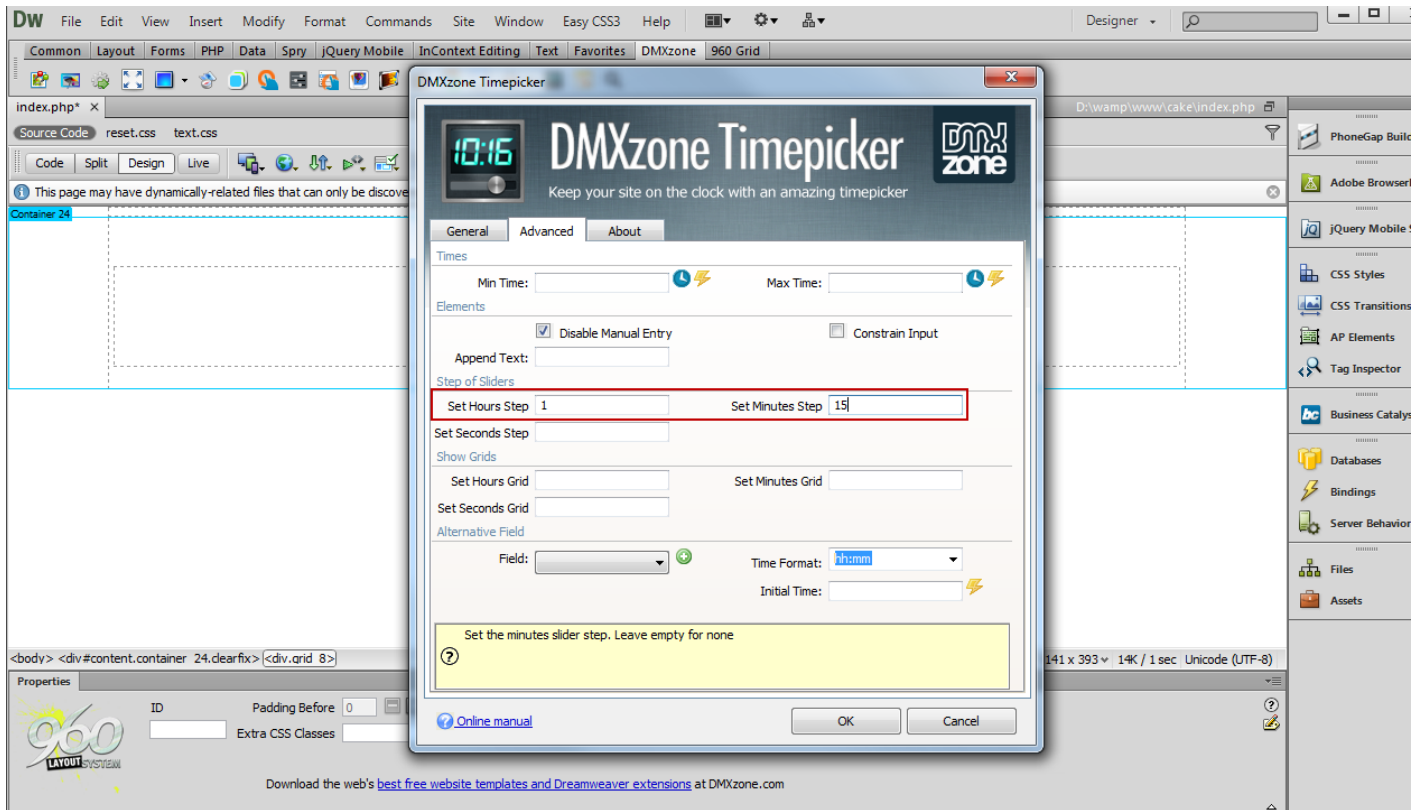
DW File Edit View Insert Modify Format Commands Site Window Easy CSS3 Help

Designer

Common Layout Forms PHP Data Spry jQuery Mobile InContext Editing Text Favorites DMXzone 960 Grid

index.php* ×

Source Code reset.css text.css

Code Split Design Live

This page may have dynamically-related files that can only be discove

Container 24

D:\wamp\www\cake\index.php

PhoneGap Buil

Adobe Browserl

jQuery Mobile

CSS Styles

CSS Transitions

AP Elements

Tag Inspector

Business Catalys

Databases

Bindings

Server Behavio

Files

Assets

DMXzone Timepicker

10:16

DMXzone Timepicker

Keep your site on the clock with an amazing timepicker

DMX zone

General Advanced About

Times

Min Time:

Max Time:

Elements

Disable Manual Entry

Constrain Input

Append Text:

Step of Sliders

Set Hours Step 1

Set Minutes Step 15

Set Seconds Step

Show Grids

Set Hours Grid

Set Minutes Grid

Set Seconds Grid

Alternative Field

Field:

Time Format: hh:mm

Initial Time:

Set the minutes slider step. Leave empty for none

Online manual

OK

Cancel

<body> <div#content.container 24.clearfix> <div.grid 8>

141 x 393 14K / 1 sec Unicode (UTF-8)

Properties

960 LAYOUT SYSTEM

ID

Padding Before 0

Extra CSS Classes

Download the web's best free website templates and Dreamweaver extensions at DMXzone.com